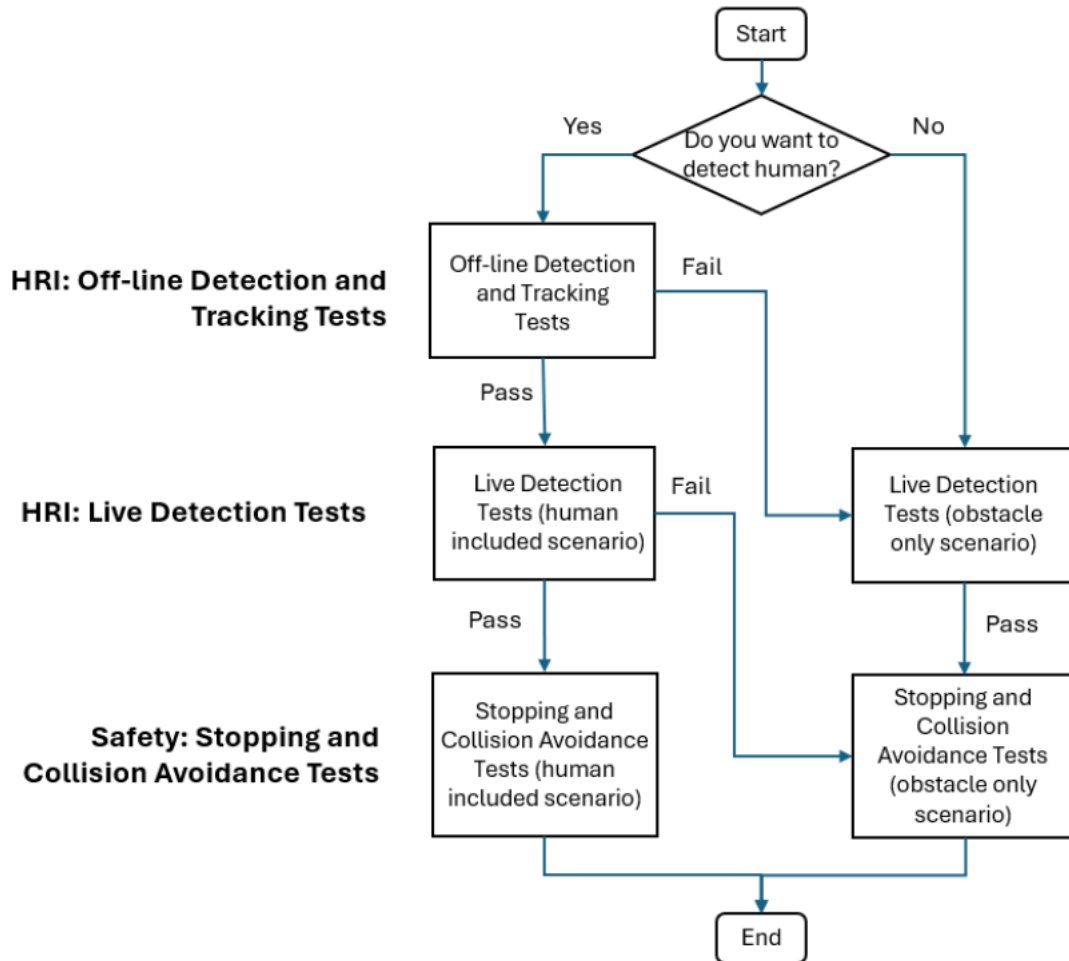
Start

Do you want to detect human?

Yes

No

HRI: Off-line Detection and Tracking Tests

Off-line Detection and Tracking Tests

Fail

Pass

HRI: Live Detection Tests

Live Detection Tests (human included scenario)

Fail

Live Detection Tests (obstacle only scenario)

Pass

Pass

Safety: Stopping and Collision Avoidance Tests

Stopping and Collision Avoidance Tests (human included scenario)

Stopping and Collision Avoidance Tests (obstacle only scenario)

End